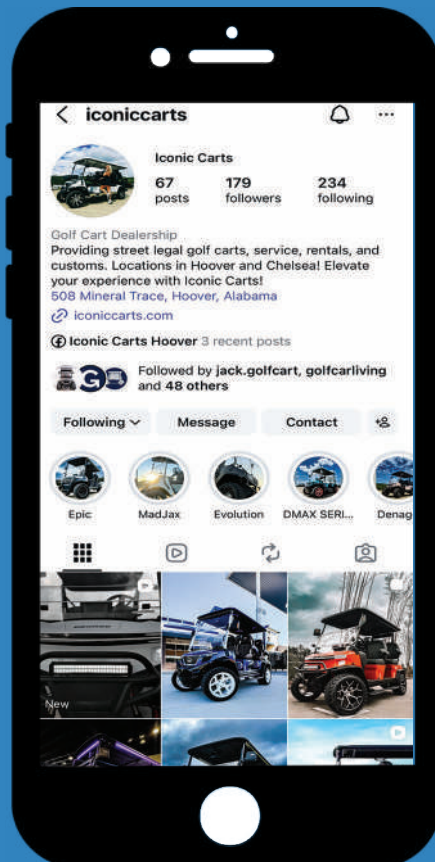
iconiccarts

Iconic Carts

67 posts

179 followers

234 following

Golf Cart Dealership

Providing street legal golf carts, service, rentals, and customs. Locations in Hoover and Chelsea! Elevate your experience with Iconic Carts!

508 Mineral Trace, Hoover, Alabama

iconiccarts.com

Iconic Carts Hoover 3 recent posts

Followed by jack.golfcart, golfcarliving and 48 others

Following

Message

Contact

Epic

MadJax

Evolution

DMAX SERI...

Denag

New